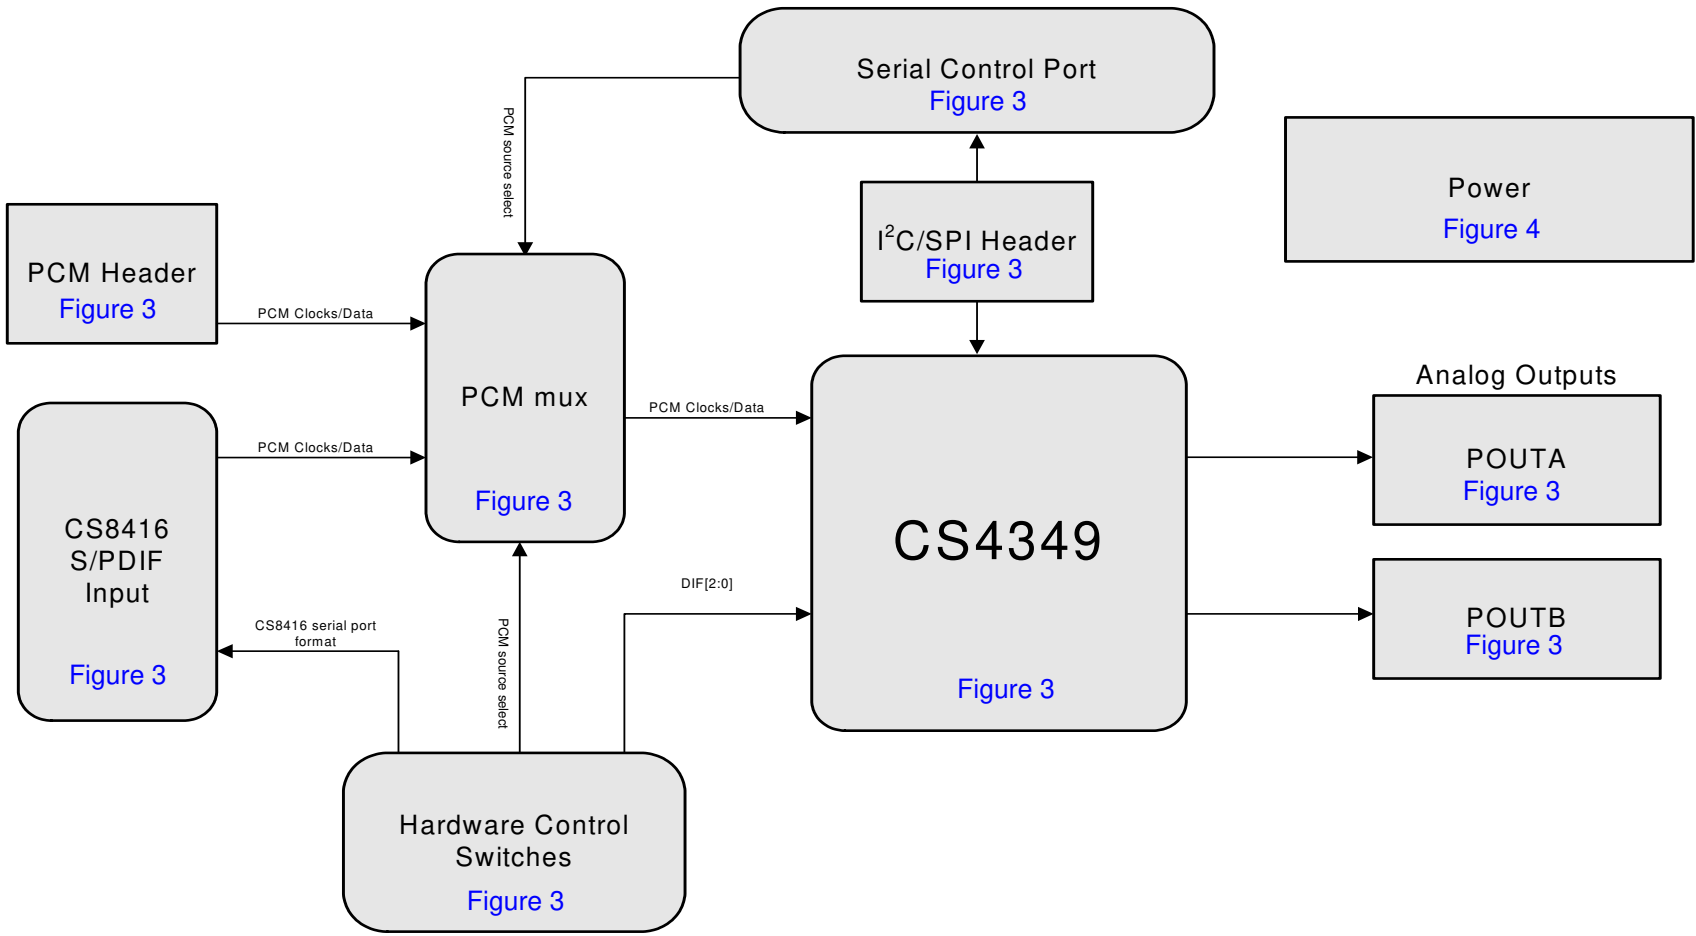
Serial Control Port
Figure 3

Power
Figure 4

PCM source select

PCM Header
Figure 3

PCM Clocks/Data

PCM mux

Figure 3

$I^2C$/SPI Header
Figure 3

PCM Clocks/Data

PCM Clocks/Data

CS8416
S/PDIF
Input

Figure 3

Analog Outputs

POUTA
Figure 3

CS4349

Figure 3

DIF[2:0]

POUTB
Figure 3

CS8416 serial port format

PCM source select

Hardware Control
Switches
Figure 3